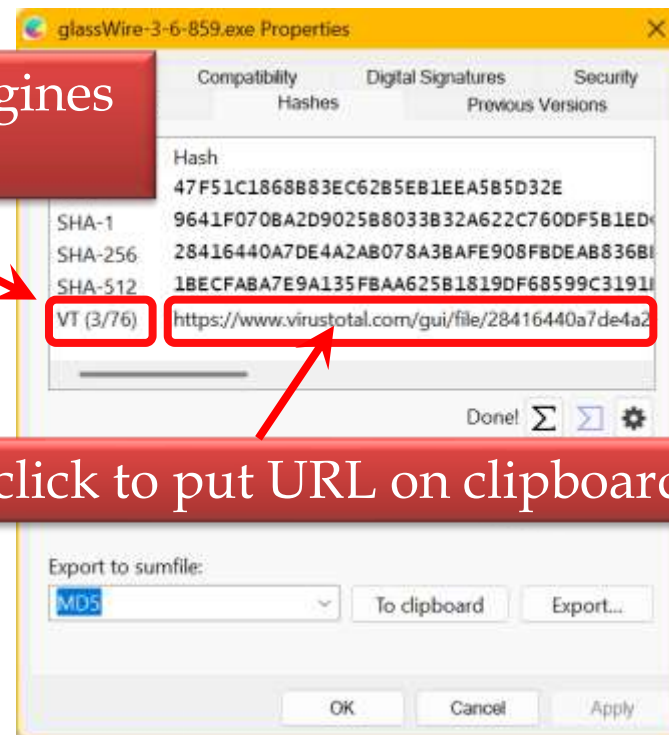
glassWire-3-6-859.exe Properties

gines

Compatibility
Digital Signatures
Security
Hashes
Previous Versions

Hash
47F51C1868B83EC62B5EB1EEA5B5D32E
SHA-1 9641F070BA2D9025B8033B32A622C760DF5B1ED
SHA-256 28416440A7DE4A2AB078A3BAFE908FBDEAB836B
SHA-512 1BECFABA7E9A135FBAA625B1819DF68599C3191
VT (3/76) https://www.virustotal.com/gui/file/28416440a7de4a2

Done!

click to put URL on clipboard

Export to sumfile:
MD5
To clipboard
Export...

OK
Cancel
Apply